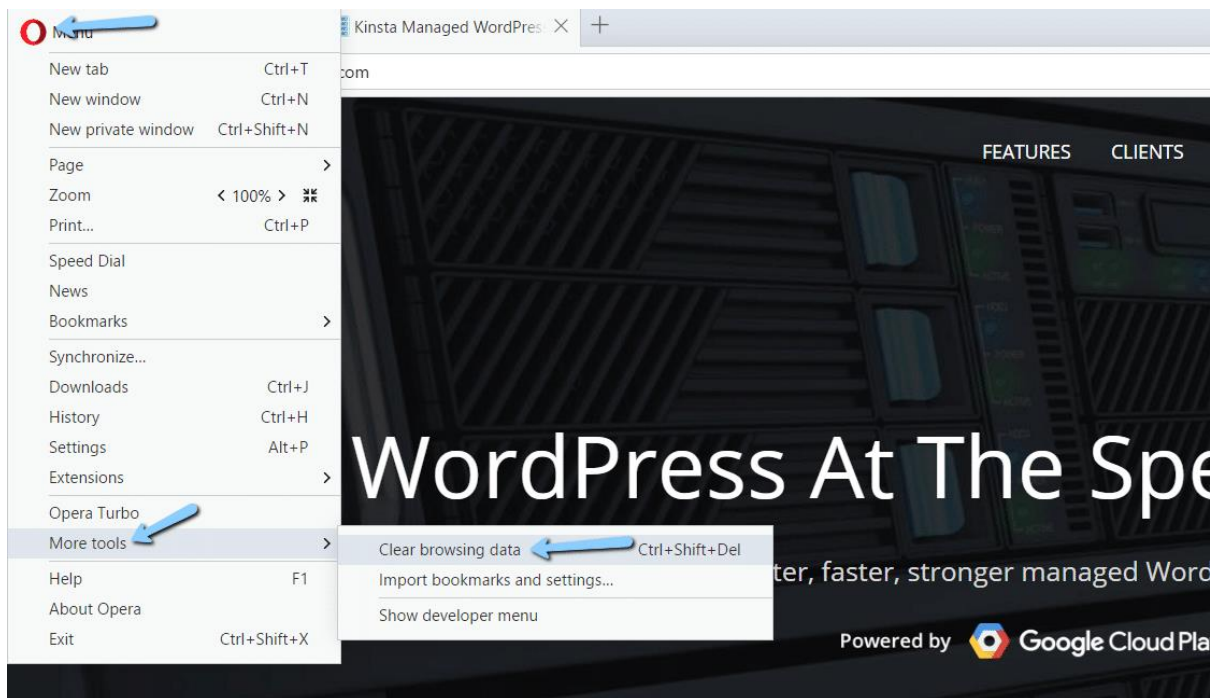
Menu

Kinsta Managed WordPres ×  +

.com

New tab Ctrl+T
New window Ctrl+N
New private window Ctrl+Shift+N

Page >
Zoom < 100% >
Print... Ctrl+P

Speed Dial
News
Bookmarks >

Synchronize...
Downloads Ctrl+J
History Ctrl+H
Settings Alt+P
Extensions >

Opera Turbo
More tools >

Help F1
About Opera
Exit Ctrl+Shift+X

Clear browsing data Ctrl+Shift+Del
Import bookmarks and settings...
Show developer menu

FEATURES CLIENTS

WordPress At The Spe

ter, faster, stronger managed Word

Powered by Google Cloud Pla